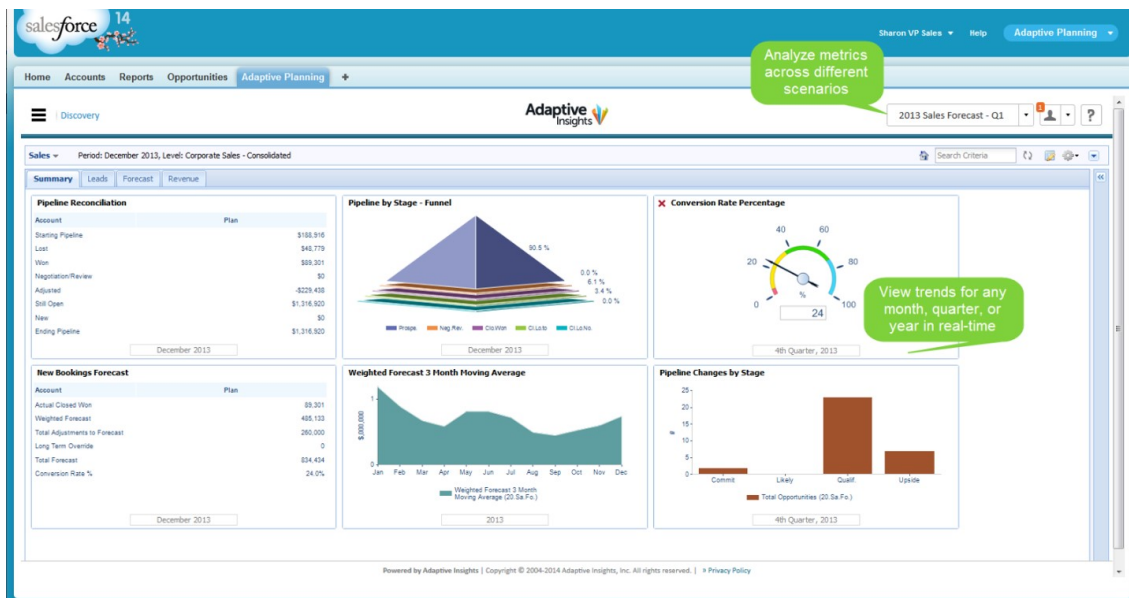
salesforce 14

Sharon VP Sales ▾ Help Adaptive Planning ▾

Home Accounts Reports Opportunities Adaptive Planning +

Analyze metrics across different scenarios

Discovery

Adaptive Insights

2013 Sales Forecast - Q1

Sales ▾ Period: December 2013, Level: Corporate Sales - Consolidated

Search Criteria

Summary Leads Forecast Revenue

Pipeline Reconciliation

| Account | Plan |
|---|---|
| Starting Pipeline | $188,916 |
| Lost | $48,779 |
| Won | $89,301 |
| Negotiation/Review | $0 |
| Adjusted | -$229,438 |
| Still Open | $1,316,920 |
| New | $0 |
| Ending Pipeline | $1,316,920 |

December 2013

Pipeline by Stage - Funnel

90.5 %
0.0 %
6.1 %
3.4 %
0.0 %

Prospe. Neg.Rev. Clo.Won Cl.Lo.to Cl.Lo.No.

December 2013

Conversion Rate Percentage

40 60 20 80 0 100 %

24

4th Quarter, 2013

View trends for any month, quarter, or year in real-time

New Bookings Forecast

| Account | Plan |
|---|---|
| Actual Closed Won | 89,301 |
| Weighted Forecast | 495,133 |
| Total Adjustments to Forecast | 260,000 |
| Long Term Override | 0 |
| Total Forecast | 834,434 |
| Conversion Rate % | 24.0% |

December 2013

Weighted Forecast 3 Month Moving Average

$,000,000

1 0

Jan Feb Mar Apr May Jun Jul Aug Sep Oct Nov Dec

Weighted Forecast 3 Month Moving Average (20.Sa.Fo.)

2013

Pipeline Changes by Stage

25 20 15 10 5 0

Commit Likely Qualif. Upside

Total Opportunities (20.Sa.Fo.)

4th Quarter, 2013

Powered by Adaptive Insights | Copyright © 2004-2014 Adaptive Insights, Inc. All rights reserved. | » Privacy Policy